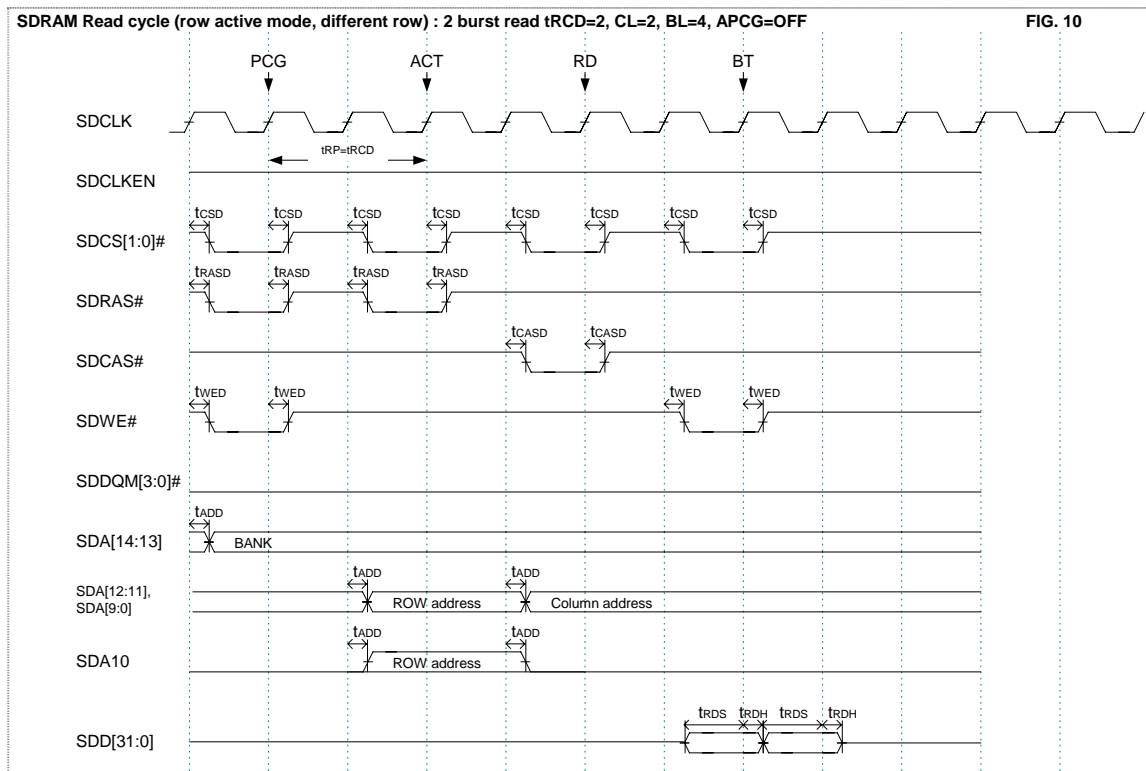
SDRAM Read cycle (row active mode, different row) : 2 burst read tRCD=2, CL=2, BL=4, APCG=OFF

FIG. 10

PCG ACT RD BT

SDCLK

tRP=tRCD

SDCLKEN

$t_{CSD}$ $t_{CSD}$ $t_{CSD}$ $t_{CSD}$ $t_{CSD}$ $t_{CSD}$ $t_{CSD}$ $t_{CSD}$

SDCS[1:0]#

$t_{RASD}$ $t_{RASD}$ $t_{RASD}$ $t_{RASD}$

SDRAS#

$t_{CASD}$ $t_{CASD}$

SDCAS#

$t_{WED}$ $t_{WED}$ $t_{WED}$ $t_{WED}$

SDWE#

SDDQM[3:0]#

$t_{ADD}$

SDA[14:13]

BANK

$t_{ADD}$ $t_{ADD}$

SDA[12:11], SDA[9:0]

ROW address

Column address

$t_{ADD}$ $t_{ADD}$

SDA10

ROW address

$t_{RDS}$ $t_{RDH}$ $t_{RDS}$ $t_{RDH}$

SDD[31:0]